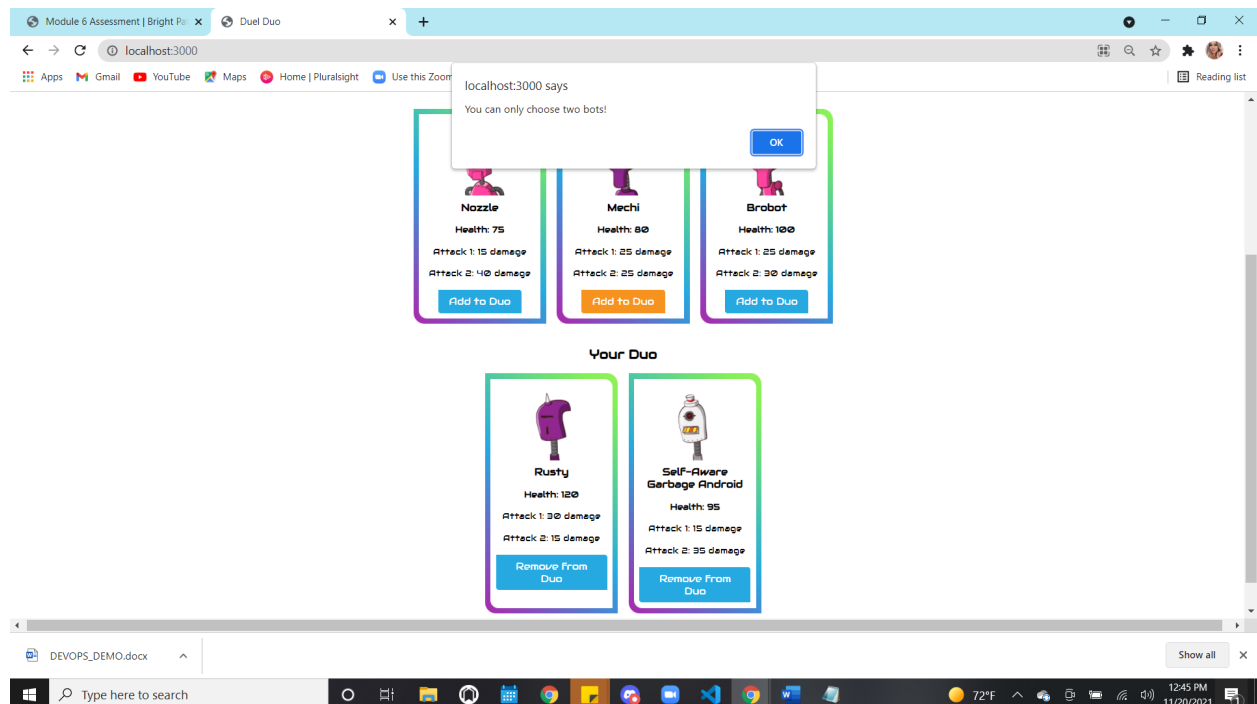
Module 6 Assessment | Bright Pa
Duel Duo
localhost:3000
Apps Gmail YouTube Maps Home | Pluralsight Use this Zoom
Reading list

localhost:3000 says
You can only choose two bots!
OK

Nozzle
Health: 75
Attack 1: 15 damage
Attack 2: 40 damage
Add to Duo

Mechi
Health: 80
Attack 1: 25 damage
Attack 2: 25 damage
Add to Duo

Brobot
Health: 100
Attack 1: 25 damage
Attack 2: 30 damage
Add to Duo

Your Duo

Rusty
Health: 120
Attack 1: 30 damage
Attack 2: 15 damage
Remove From Duo

Self-Aware Garbage Android
Health: 95
Attack 1: 15 damage
Attack 2: 35 damage
Remove From Duo

DEVOPS_DEMO.docx
Show all

Type here to search
72°F
12:45 PM
11/20/2021